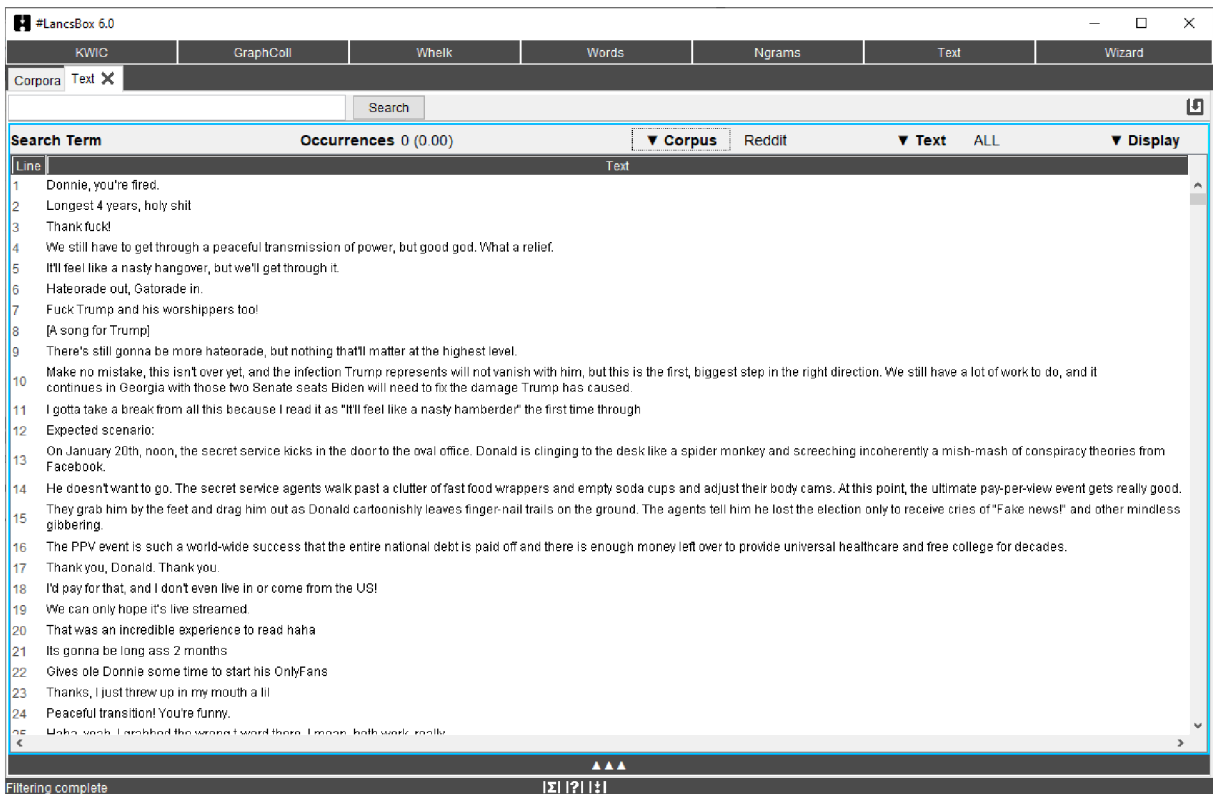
#LancsBox 6.0

KWIC | GraphColl | Whelk | Words | Ngrams | Text | Wizard

Corpora | Text ✕

Search

Search Term | Occurrences 0 (0.00) | ▼ Corpus Reddit | ▼ Text ALL | ▼ Display

| Line | Text |
|---|---|
| 1 | Donnie, you're fired. |
| 2 | Longest 4 years, holy shit |
| 3 | Thank fuck! |
| 4 | We still have to get through a peaceful transmission of power, but good god. What a relief. |
| 5 | It'll feel like a nasty hangover, but we'll get through it. |
| 6 | Hateorade out, Gatorade in. |
| 7 | Fuck Trump and his worshippers too! |
| 8 | [A song for Trump] |
| 9 | There's still gonna be more hateorade, but nothing that'll matter at the highest level. |
| 10 | Make no mistake, this isn't over yet, and the infection Trump represents will not vanish with him, but this is the first, biggest step in the right direction. We still have a lot of work to do, and it continues in Georgia with those two Senate seats Biden will need to fix the damage Trump has caused. |
| 11 | I gotta take a break from all this because I read it as "It'll feel like a nasty hamberder" the first time through |
| 12 | Expected scenario: |
| 13 | On January 20th, noon, the secret service kicks in the door to the oval office. Donald is clinging to the desk like a spider monkey and screeching incoherently a mish-mash of conspiracy theories from Facebook. |
| 14 | He doesn't want to go. The secret service agents walk past a clutter of fast food wrappers and empty soda cups and adjust their body cams. At this point, the ultimate pay-per-view event gets really good. |
| 15 | They grab him by the feet and drag him out as Donald cartoonishly leaves finger-nail trails on the ground. The agents tell him he lost the election only to receive cries of "Fake news!" and other mindless gibbering. |
| 16 | The PPV event is such a world-wide success that the entire national debt is paid off and there is enough money left over to provide universal healthcare and free college for decades. |
| 17 | Thank you, Donald. Thank you. |
| 18 | I'd pay for that, and I don't even live in or come from the US! |
| 19 | We can only hope it's live streamed. |
| 20 | That was an incredible experience to read haha |
| 21 | Its gonna be long ass 2 months |
| 22 | Gives ole Donnie some time to start his OnlyFans |
| 23 | Thanks, I just threw up in my mouth a lil |
| 24 | Peaceful transition! You're funny. |
| 25 | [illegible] |

▲▲▲

Filtering complete | |Σ| |?| |↕|